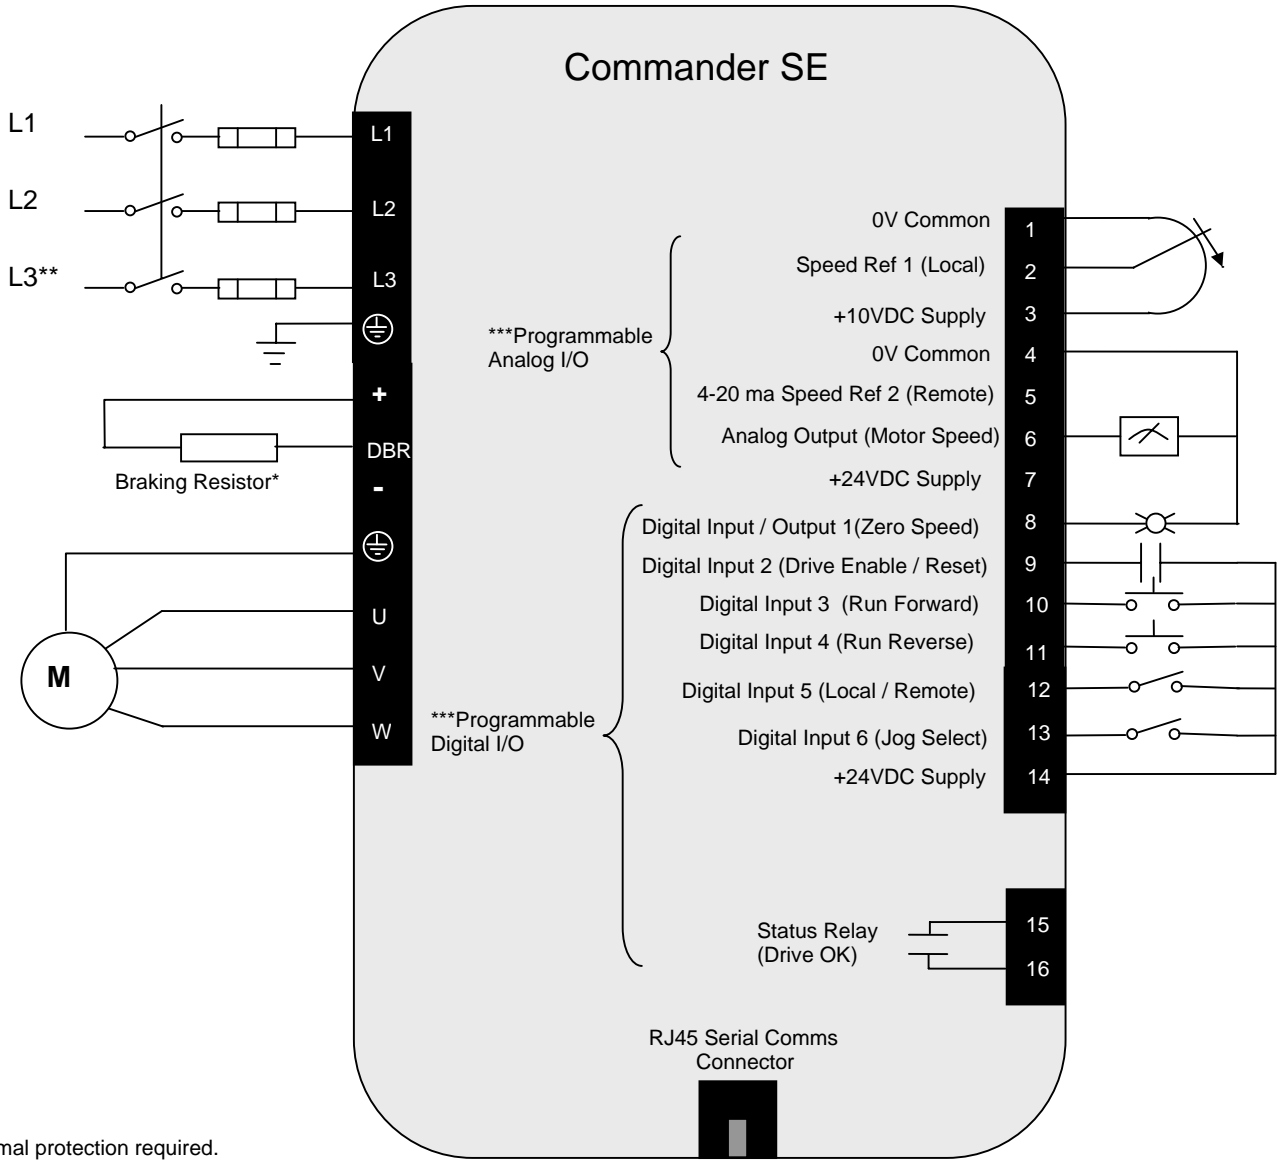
Commander SE

L1

L2

L3**

L1

L2

L3

+

DBR

Braking Resistor*

-

U

V

W

M

0V Common 1

Speed Ref 1 (Local) 2

+10VDC Supply 3

0V Common 4

4-20 ma Speed Ref 2 (Remote) 5

Analog Output (Motor Speed) 6

+24VDC Supply 7

***Programmable Analog I/O

Digital Input / Output 1(Zero Speed) 8

Digital Input 2 (Drive Enable / Reset) 9

Digital Input 3 (Run Forward) 10

Digital Input 4 (Run Reverse) 11

Digital Input 5 (Local / Remote) 12

Digital Input 6 (Jog Select) 13

+24VDC Supply 14

***Programmable Digital I/O

Status Relay (Drive OK) 15

16

RJ45 Serial Comms Connector

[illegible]mal protection required.